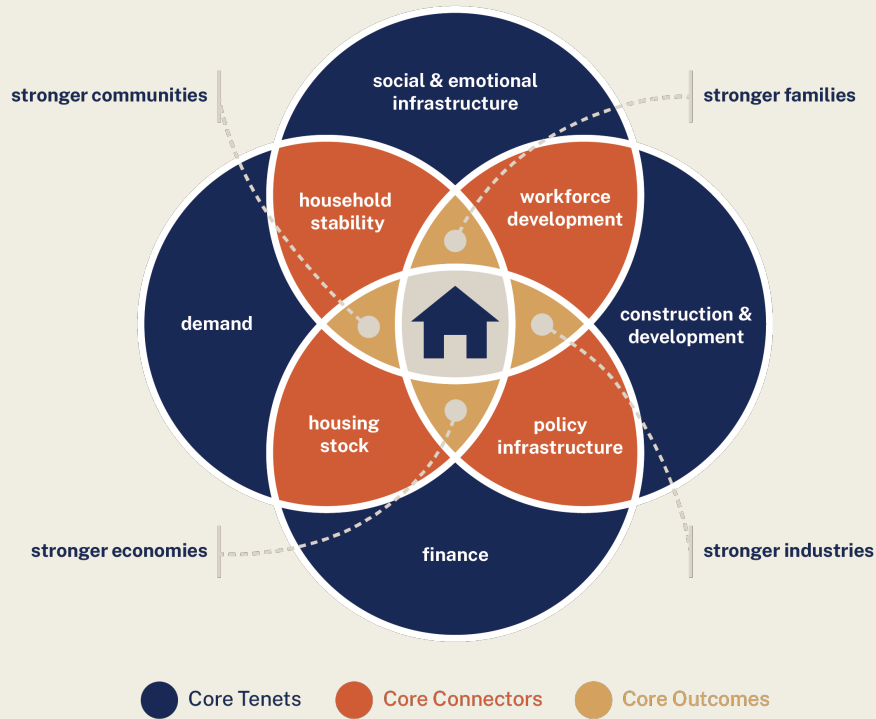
stronger communities

social & emotional infrastructure

stronger families

household stability

workforce development

demand

construction & development

housing stock

policy infrastructure

stronger economies

finance

stronger industries

Core Tenets Core Connectors Core Outcomes